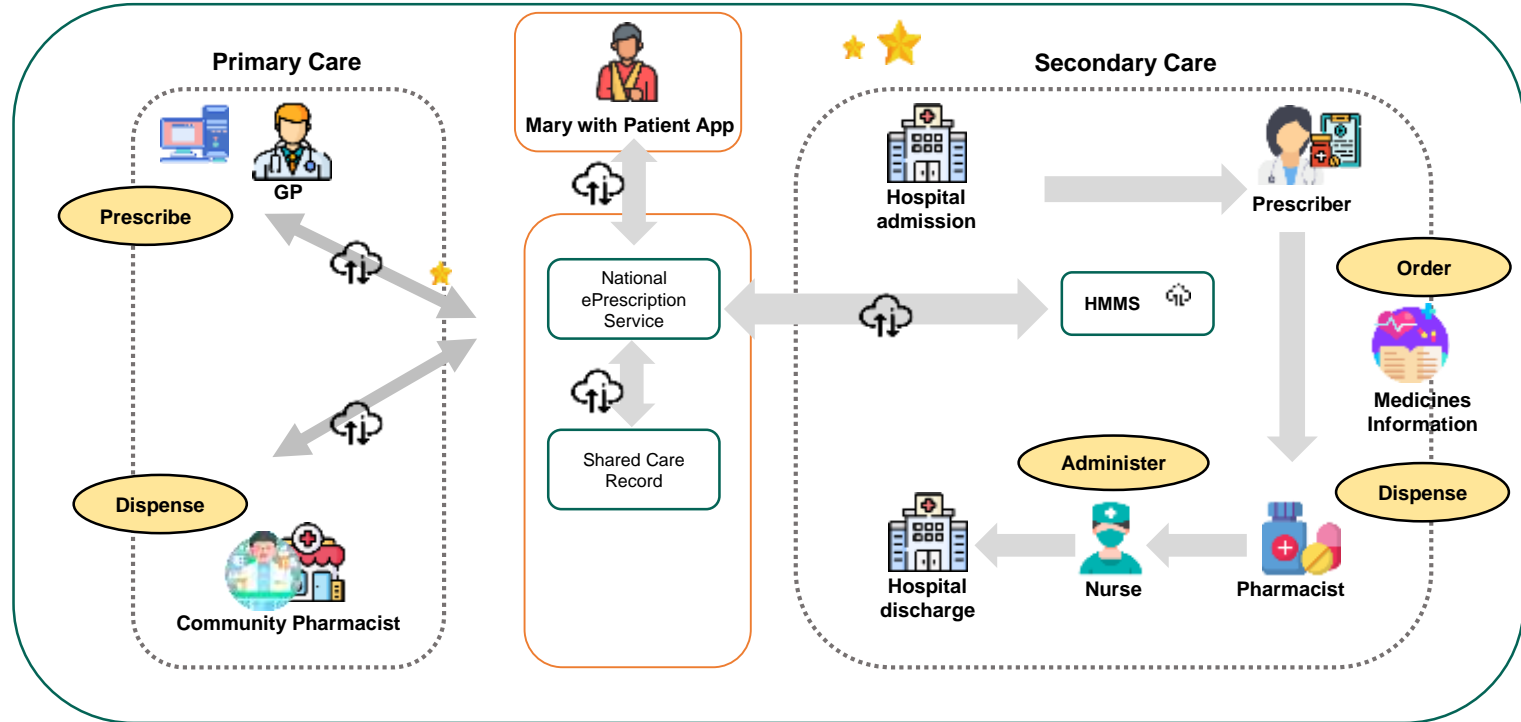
Primary Care

GP

Prescribe

Dispense

Community Pharmacist

Mary with Patient App

National ePrescription Service

Shared Care Record

Secondary Care

Hospital admission

Prescriber

Order

HMMS

Medicines Information

Administer

Dispense

Hospital discharge

Nurse

Pharmacist